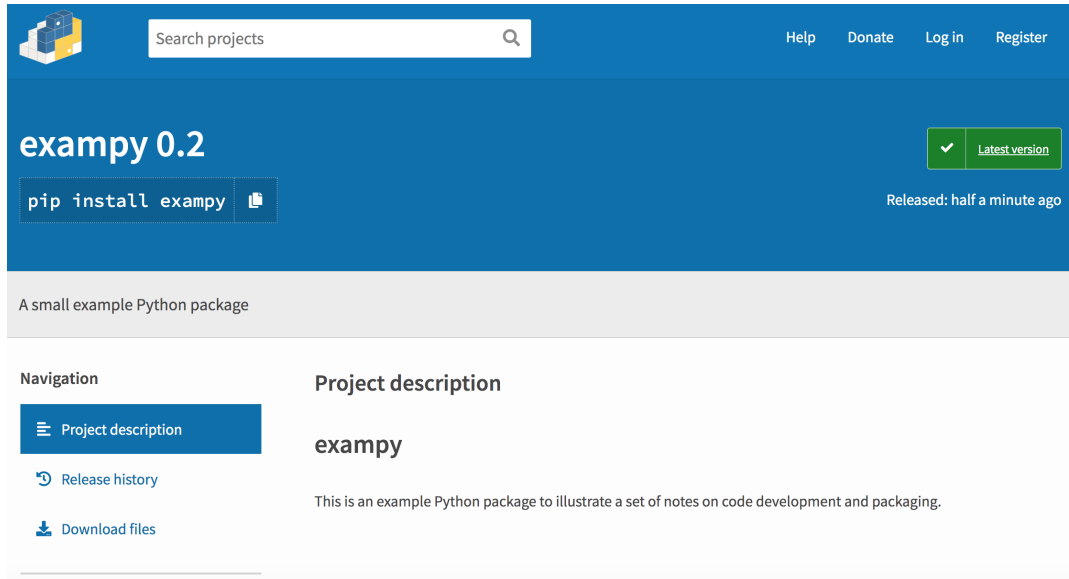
Search projects

Help Donate Log in Register

exampy 0.2

pip install exampy

Latest version

Released: half a minute ago

A small example Python package

Navigation

Project description

Release history

Download files

Project description

exampy

This is an example Python package to illustrate a set of notes on code development and packaging.